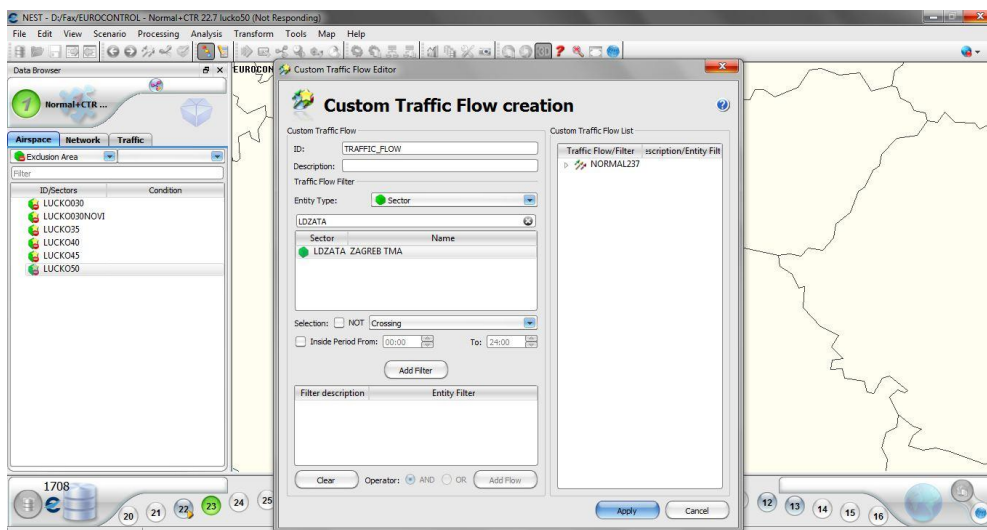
NEST - D:/Fax/EUROCONTROL - Normal+CTR 22.7 lucko50 (Not Responding)

File Edit View Scenario Processing Analysis Transform Tools Map Help

Data Browser

Normal+CTR ...

Airspace Network Traffic

Exclusion Area

Filter

| ID/Sectors | Condition |
|---|---|
| LUCKO030 | |
| LUCKO030NOVI | |
| LUCKO35 | |
| LUCKO40 | |
| LUCKO45 | |
| LUCKO50 | |

1708

20 21 22 23 24 25

EUROCON

Custom Traffic Flow Editor

Custom Traffic Flow creation

Custom Traffic Flow

ID: TRAFFIC_FLOW

Description:

Traffic Flow Filter

Entity Type: Sector

LDZATA

| Sector | Name |
|---|---|
| LDZATA | ZAGREB TMA |

Selection: NOT Crossing

Inside Period From: 00:00 To: 24:00

Add Filter

| Filter description | Entity Filter |
|---|---|

Clear Operator: AND OR Add Flow

Custom Traffic Flow List

| Traffic Flow/Filter | escription/Entity Filt |
|---|---|
| NORMAL237 | |

Apply Cancel

12 13 14 15 16